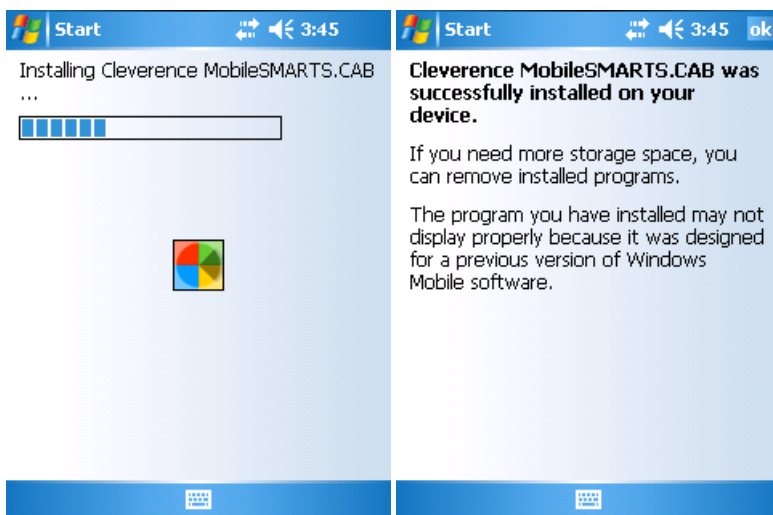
Start 3:45

Installing Cleverence MobileSMARTS.CAB ...

Start 3:45 ok

Cleverence MobileSMARTS.CAB was successfully installed on your device.

If you need more storage space, you can remove installed programs.

The program you have installed may not display properly because it was designed for a previous version of Windows Mobile software.